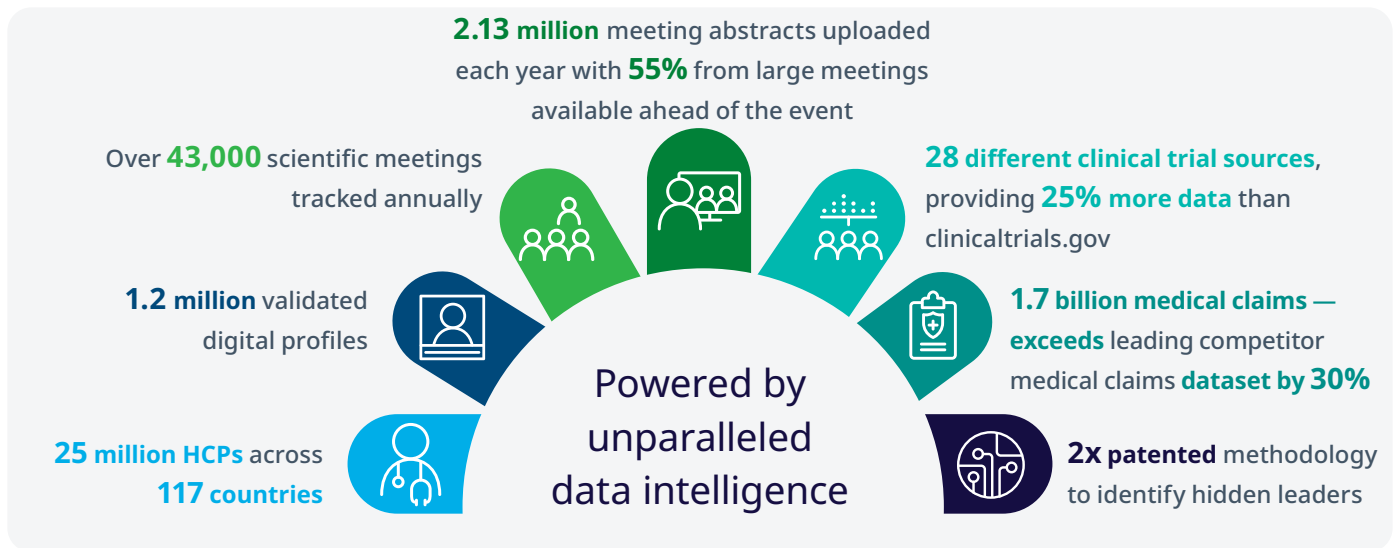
2.13 million meeting abstracts uploaded each year with 55% from large meetings available ahead of the event

Over 43,000 scientific meetings tracked annually

28 different clinical trial sources, providing 25% more data than clinicaltrials.gov

1.2 million validated digital profiles

1.7 billion medical claims — exceeds leading competitor medical claims dataset by 30%

Powered by unparalleled data intelligence

25 million HCPs across 117 countries

2x patented methodology to identify hidden leaders